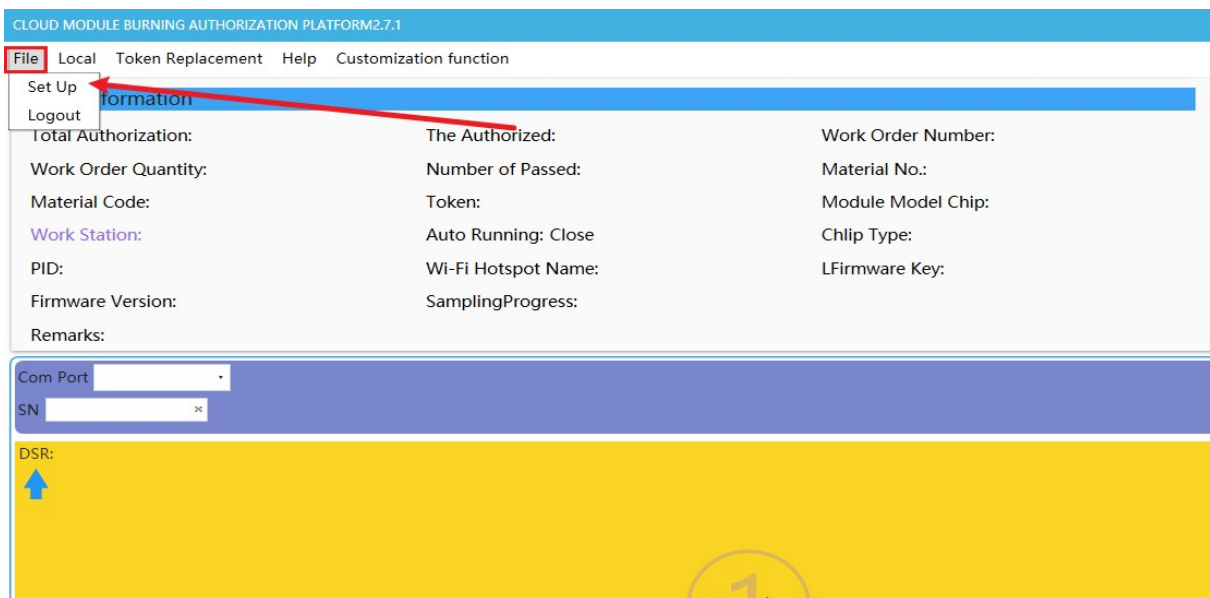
CLOUD MODULE BURNING AUTHORIZATION PLATFORM2.7.1

File Local Token Replacement Help Customization function

Set Up
Logout

formation

Total Authorization:
The Authorized:
Work Order Number:
Work Order Quantity:
Number of Passed:
Material No.:
Material Code:
Token:
Module Model Chip:
Work Station:
Auto Running: Close
Chlip Type:
PID:
Wi-Fi Hotspot Name:
LFirmware Key:
Firmware Version:
SamplingProgress:
Remarks:

Com Port
SN

DSR:

1